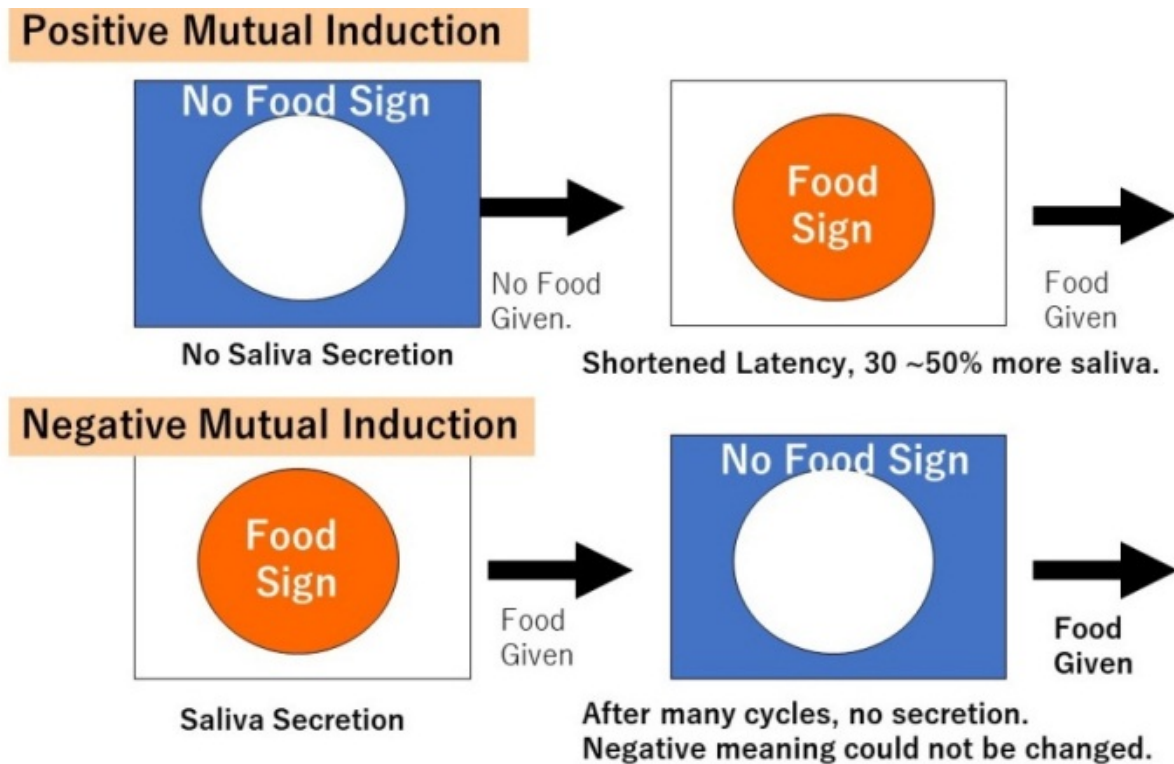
Positive Mutual Induction

No Food Sign

No Food Given.

Food Sign

Food Given

No Saliva Secretion

Shortened Latency, 30 ~50% more saliva.

Negative Mutual Induction

Food Sign

Food Given

No Food Sign

Food Given

Saliva Secretion

After many cycles, no secretion.
Negative meaning could not be changed.